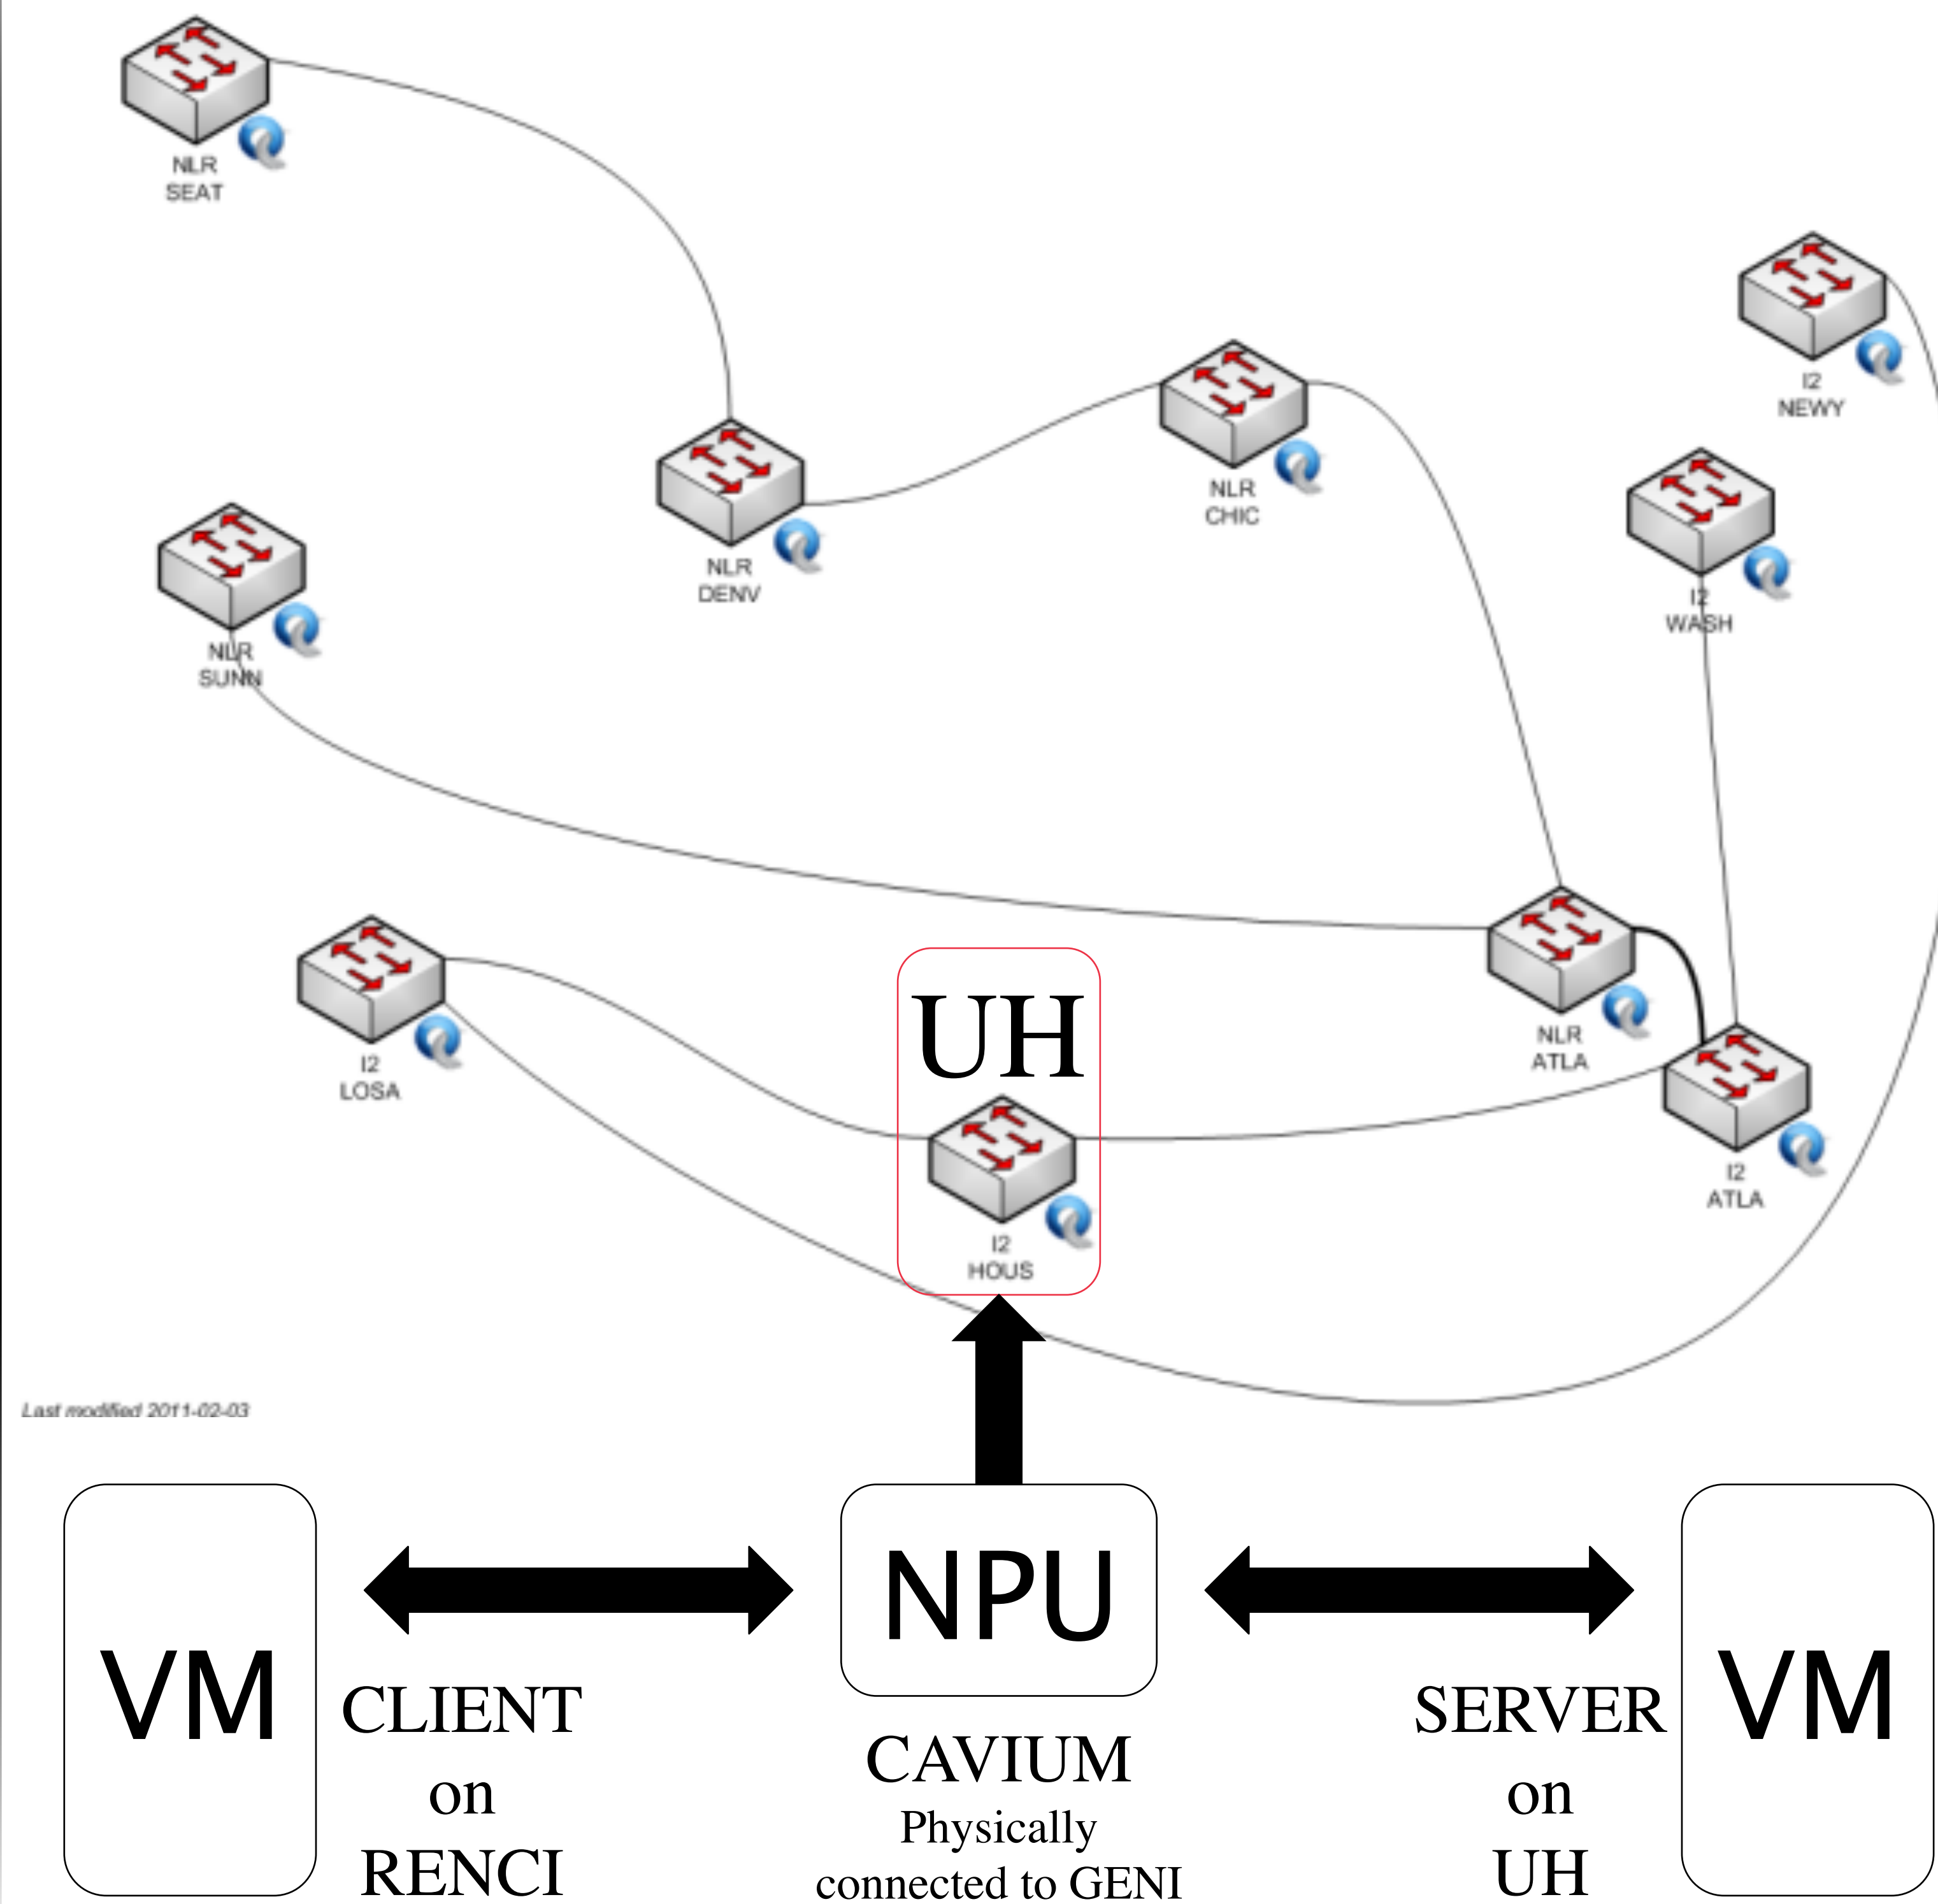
NLR
SEAT

I2
NEWY

NLR
CHIC

NLR
DENV

I2
WASH

NLR
SUNN

I2
LOSA

UH

NLR
ATLA

I2
ATLA

I2
HOUS

Last modified 2011-02-03

VM

CLIENT
on
RENCI

NPU

CAVIUM
Physically
connected to GENI

SERVER
on
UH

VM